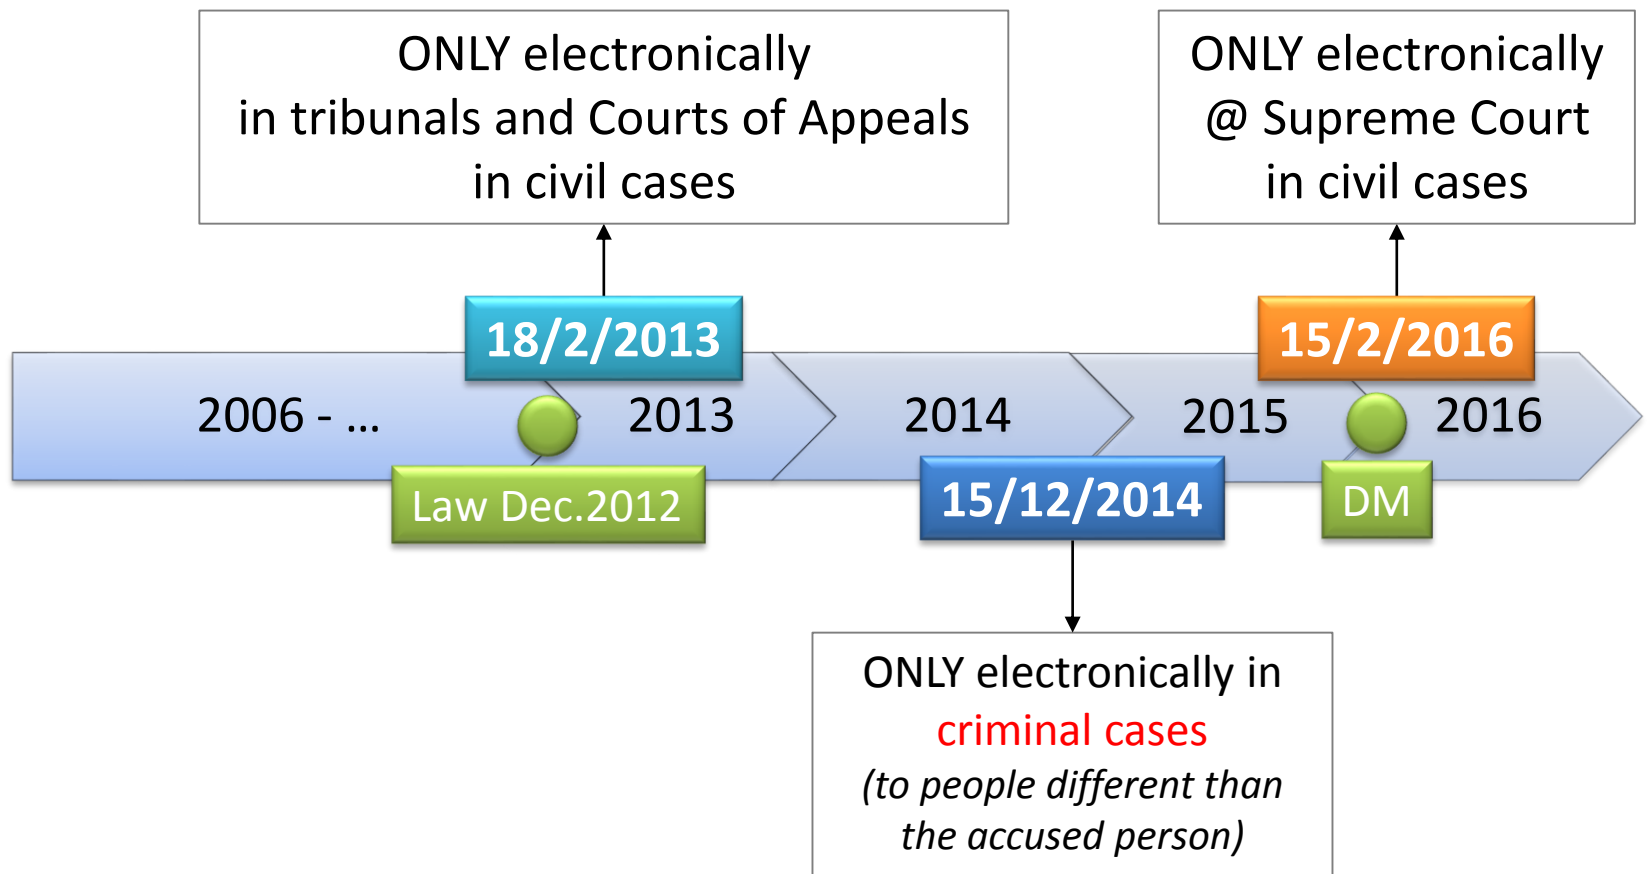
ONLY electronically in tribunals and Courts of Appeals in civil cases

ONLY electronically @ Supreme Court in civil cases

18/2/2013

15/2/2016

2006 - …

2013

2014

2015

2016

Law Dec.2012

15/12/2014

DM

ONLY electronically in criminal cases (to people different than the accused person)